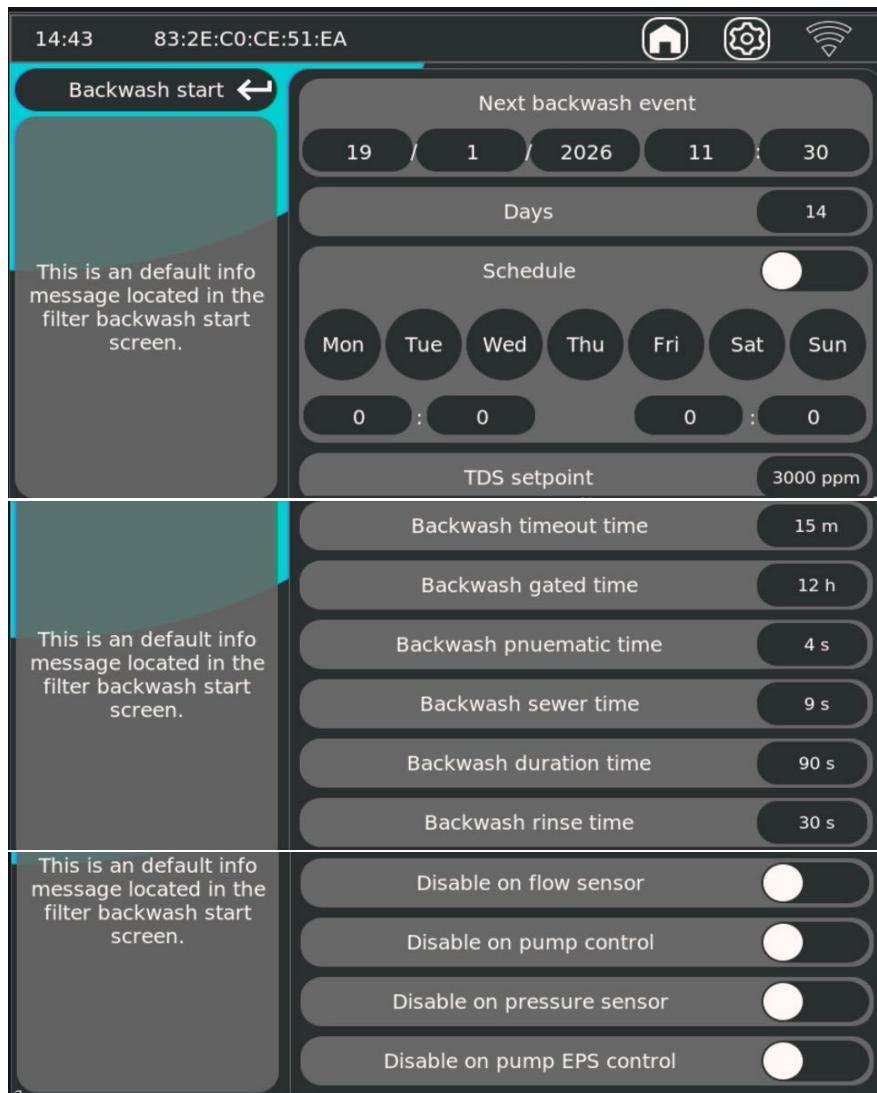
14:43 83:2E:C0:CE:51:EA

Backwash start

This is an default info message located in the filter backwash start screen.

Next backwash event

19 / 1 / 2026 11 : 30

Days 14

Schedule

Mon Tue Wed Thu Fri Sat Sun

0 : 0 0 : 0

TDS setpoint 3000 ppm

This is an default info message located in the filter backwash start screen.

Backwash timeout time 15 m

Backwash gated time 12 h

Backwash pnuematic time 4 s

Backwash sewer time 9 s

Backwash duration time 90 s

Backwash rinse time 30 s

This is an default info message located in the filter backwash start screen.

Disable on flow sensor

Disable on pump control

Disable on pressure sensor

Disable on pump EPS control